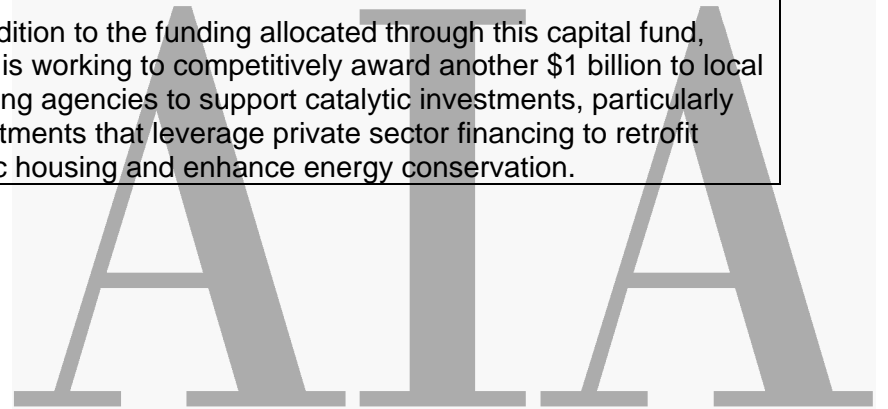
dition to the funding allocated through this capital fund, is working to competitively award another $1 billion to local ing agencies to support catalytic investments, particularly tments that leverage private sector financing to retrofit c housing and enhance energy conservation.

AIA